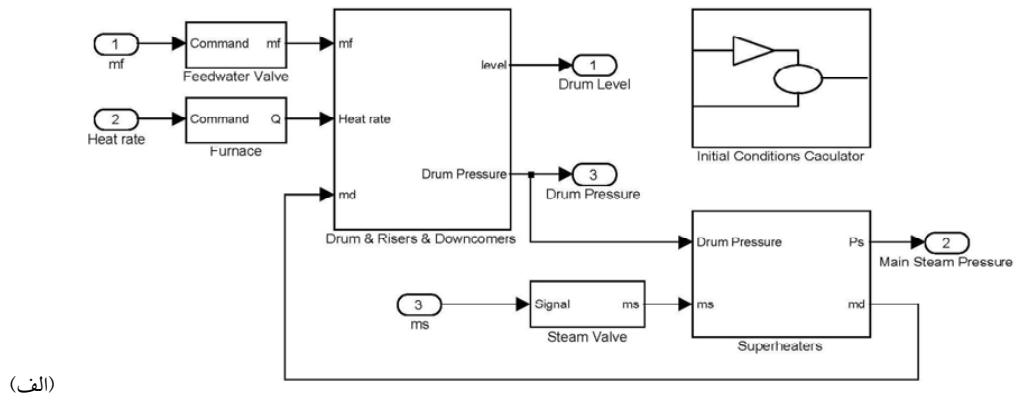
1
mf

Command mf
Feedwater Valve

2
Heat rate

Command Q
Furnace

mf
Heat rate
md
level
Drum Pressure
Drum & Risers & Downcomers

1
Drum Level

3
Drum Pressure

Initial Conditions Caculator

Drum Pressure Ps
ms md
Superheaters

2
Main Steam Pressure

3
ms

Signal ms
Steam Valve

(الف)